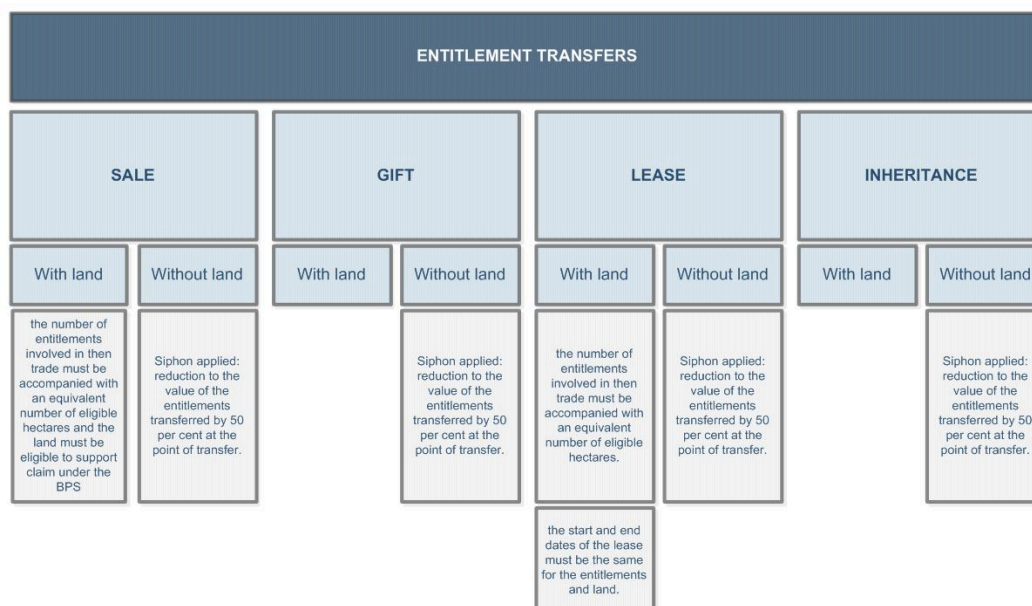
ENTITLEMENT TRANSFERS

SALE

With land

the number of entitlements involved in then trade must be accompanied with an equivalent number of eligible hectares and the land must be eligible to support claim under the BPS

Without land

Siphon applied: reduction to the value of the entitlements transferred by 50 per cent at the point of transfer.

GIFT

With land

Without land

Siphon applied: reduction to the value of the entitlements transferred by 50 per cent at the point of transfer.

LEASE

With land

the number of entitlements involved in then trade must be accompanied with an equivalent number of eligible hectares.

the start and end dates of the lease must be the same for the entitlements and land.

Without land

Siphon applied: reduction to the value of the entitlements transferred by 50 per cent at the point of transfer.

INHERITANCE

With land

Without land

Siphon applied: reduction to the value of the entitlements transferred by 50 per cent at the point of transfer.